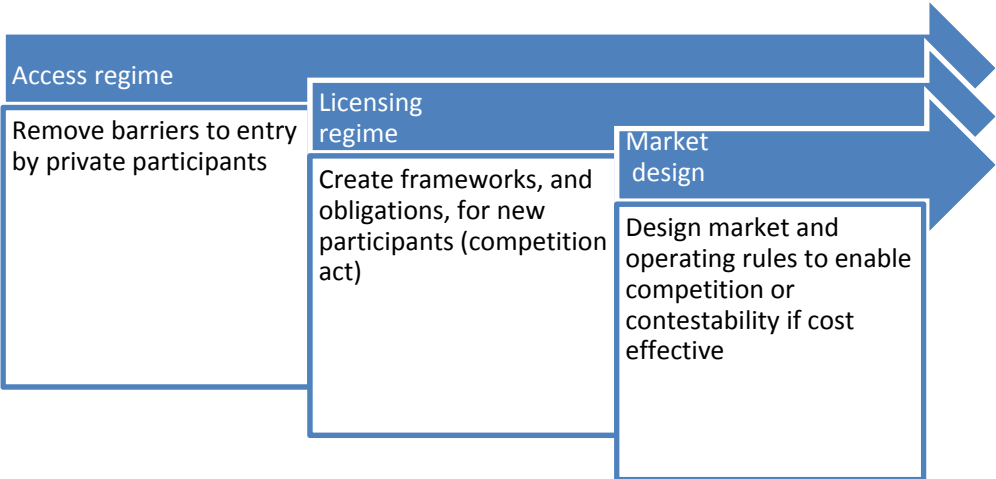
Access regime

Remove barriers to entry by private participants

Licensing regime

Create frameworks, and obligations, for new participants (competition act)

Market design

Design market and operating rules to enable competition or contestability if cost effective